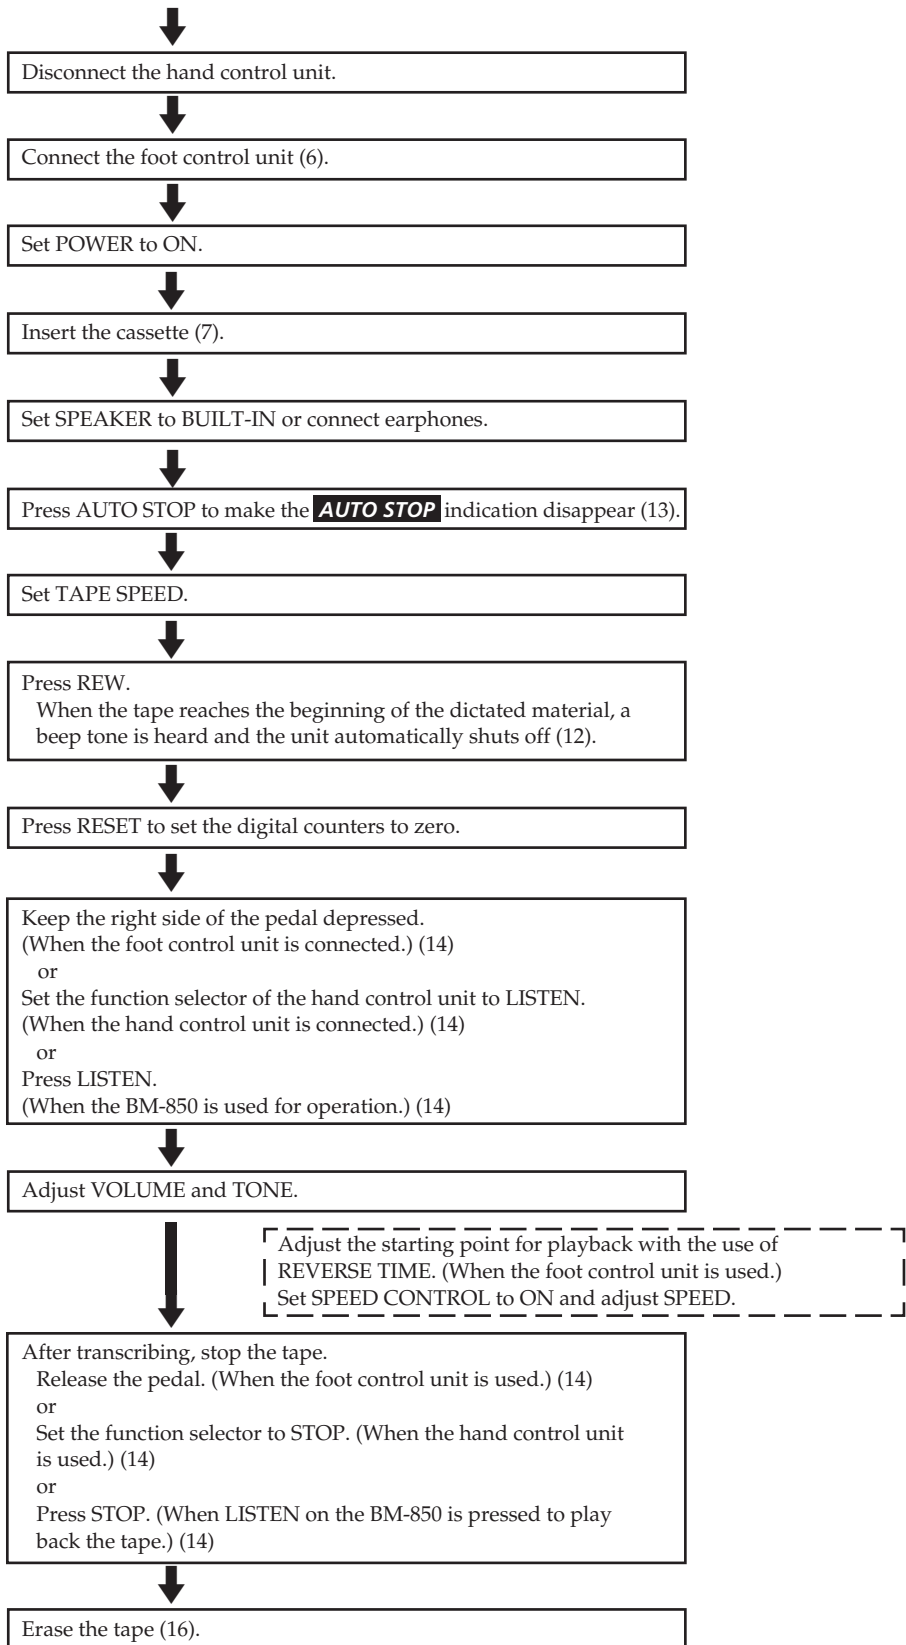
Disconnect the hand control unit.

Connect the foot control unit (6).

Set POWER to ON.

Insert the cassette (7).

Set SPEAKER to BUILT-IN or connect earphones.

Press AUTO STOP to make the AUTO STOP indication disappear (13).

Set TAPE SPEED.

Press REW.
When the tape reaches the beginning of the dictated material, a beep tone is heard and the unit automatically shuts off (12).

Press RESET to set the digital counters to zero.

Keep the right side of the pedal depressed.
(When the foot control unit is connected.) (14)
or
Set the function selector of the hand control unit to LISTEN.
(When the hand control unit is connected.) (14)
or
Press LISTEN.
(When the BM-850 is used for operation.) (14)

Adjust VOLUME and TONE.

Adjust the starting point for playback with the use of REVERSE TIME. (When the foot control unit is used.)
Set SPEED CONTROL to ON and adjust SPEED.

After transcribing, stop the tape.
Release the pedal. (When the foot control unit is used.) (14)
or
Set the function selector to STOP. (When the hand control unit is used.) (14)
or
Press STOP. (When LISTEN on the BM-850 is pressed to play back the tape.) (14)

Erase the tape (16).